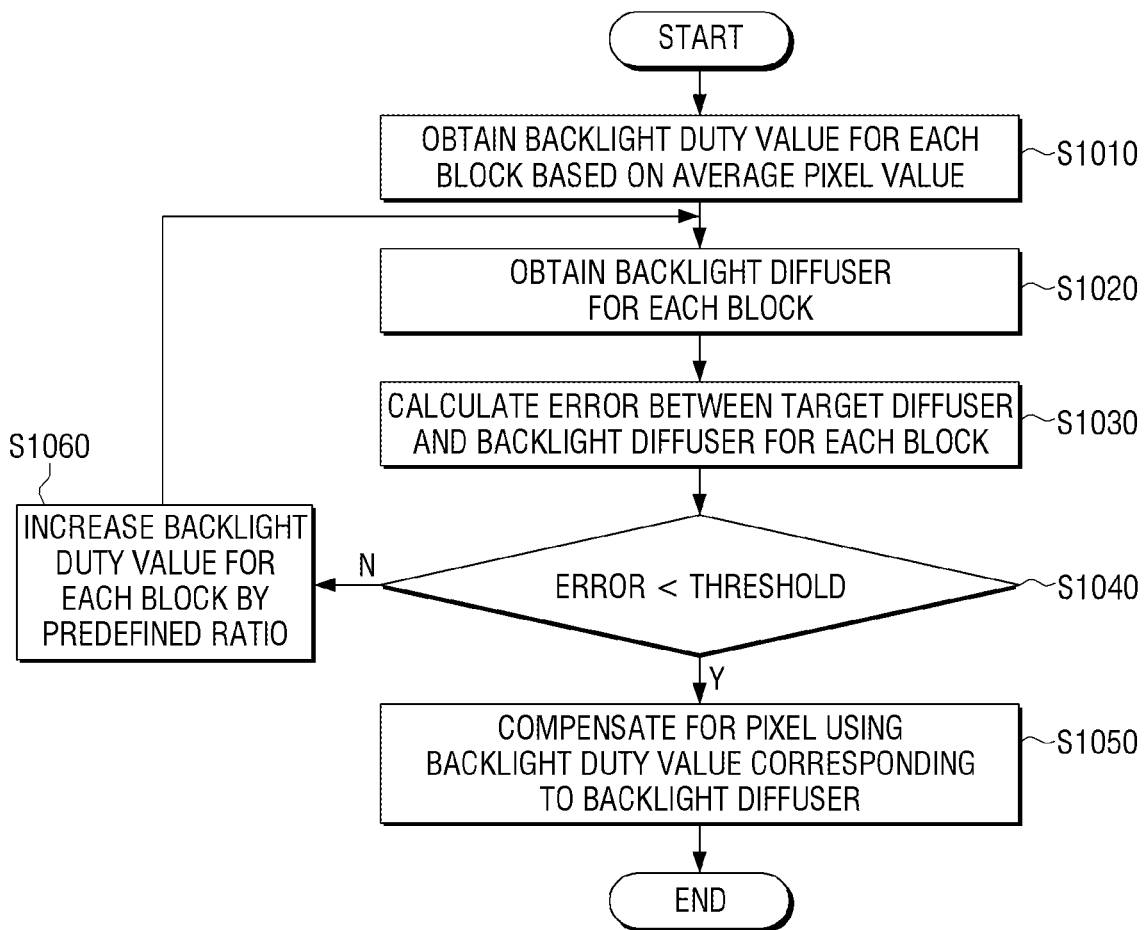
START

OBTAIN BACKLIGHT DUTY VALUE FOR EACH BLOCK BASED ON AVERAGE PIXEL VALUE

S1010

OBTAIN BACKLIGHT DIFFUSER FOR EACH BLOCK

S1020

CALCULATE ERROR BETWEEN TARGET DIFFUSER AND BACKLIGHT DIFFUSER FOR EACH BLOCK

S1030

ERROR < THRESHOLD

S1040

N

S1060

INCREASE BACKLIGHT DUTY VALUE FOR EACH BLOCK BY PREDEFINED RATIO

Y

COMPENSATE FOR PIXEL USING BACKLIGHT DUTY VALUE CORRESPONDING TO BACKLIGHT DIFFUSER

S1050

END